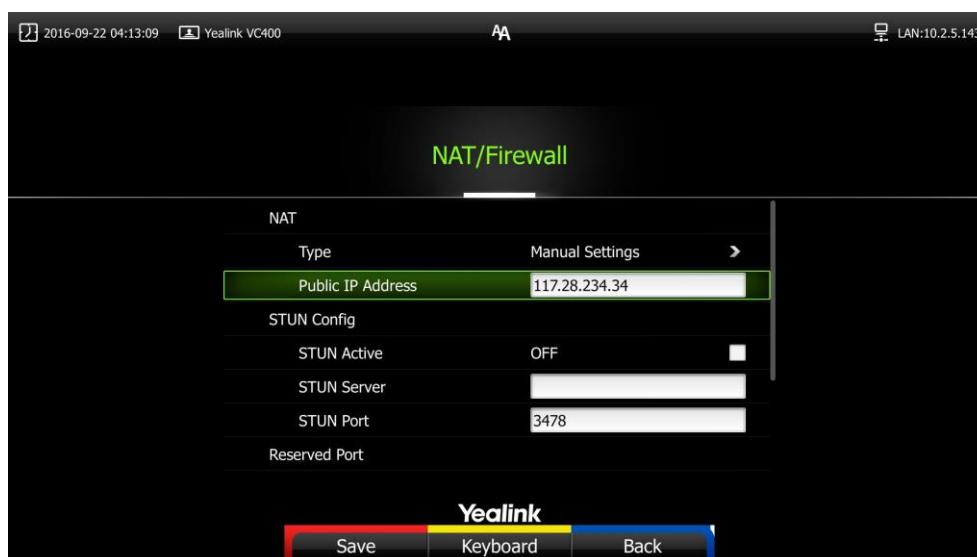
2016-09-22 04:13:09 Yealink VC400 AA LAN:10.2.5.143

NAT/Firewall

NAT
Type Manual Settings
Public IP Address 117.28.234.34
STUN Config
STUN Active OFF
STUN Server
STUN Port 3478
Reserved Port

Yealink
Save Keyboard Back